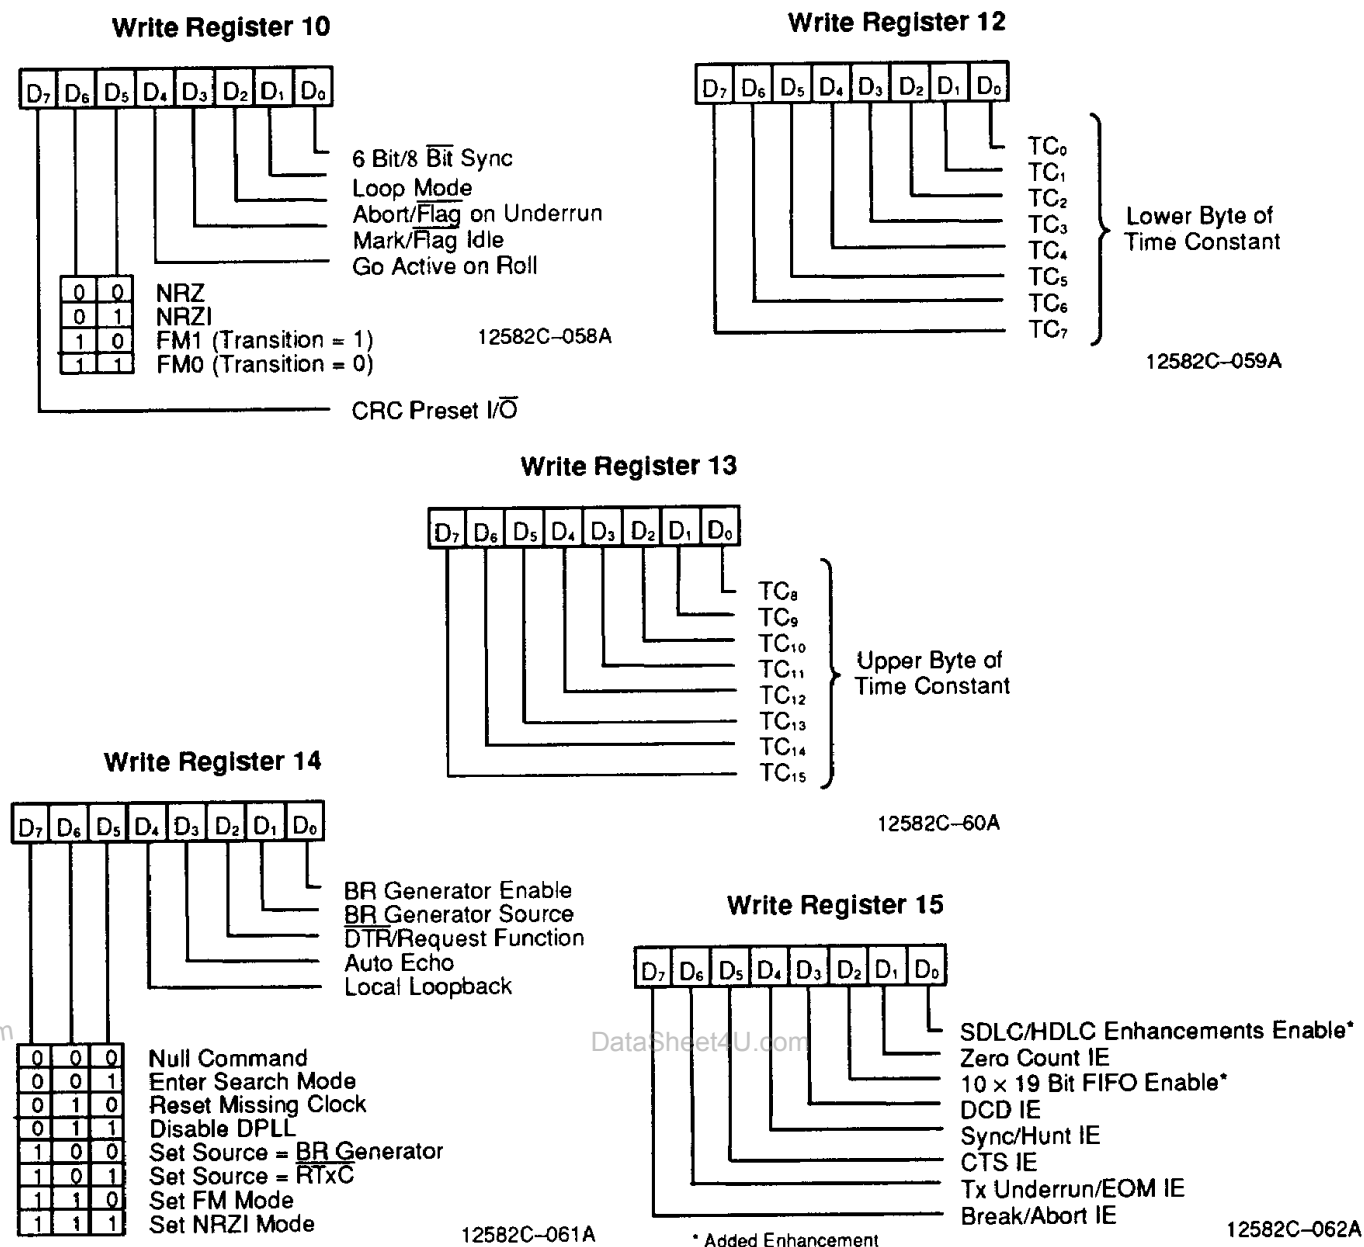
Write Register 10

| $D_7$ | $D_6$ | $D_5$ | $D_4$ | $D_3$ | $D_2$ | $D_1$ | $D_0$ |
|---|---|---|---|---|---|---|---|

6 Bit/8 $\overline{\text{Bit}}$ Sync
Loop Mode
Abort/$\overline{\text{Flag}}$ on Underrun
Mark/$\overline{\text{Flag}}$ Idle
Go Active on Poll

| | | |
|---|---|---|
| 0 | 0 | NRZ |
| 0 | 1 | NRZI |
| 1 | 0 | FM1 (Transition = 1) |
| 1 | 1 | FM0 (Transition = 0) |

12582C–058A

CRC Preset I/$\overline{\text{O}}$

Write Register 12

| $D_7$ | $D_6$ | $D_5$ | $D_4$ | $D_3$ | $D_2$ | $D_1$ | $D_0$ |
|---|---|---|---|---|---|---|---|

$TC_0$
$TC_1$
$TC_2$
$TC_3$
$TC_4$
$TC_5$
$TC_6$
$TC_7$

Lower Byte of Time Constant

12582C–059A

Write Register 13

| $D_7$ | $D_6$ | $D_5$ | $D_4$ | $D_3$ | $D_2$ | $D_1$ | $D_0$ |
|---|---|---|---|---|---|---|---|

$TC_8$
$TC_9$
$TC_{10}$
$TC_{11}$
$TC_{12}$
$TC_{13}$
$TC_{14}$
$TC_{15}$

Upper Byte of Time Constant

12582C–60A

Write Register 14

| $D_7$ | $D_6$ | $D_5$ | $D_4$ | $D_3$ | $D_2$ | $D_1$ | $D_0$ |
|---|---|---|---|---|---|---|---|

BR Generator Enable
$\overline{\text{BR}}$ Generator Source
$\overline{\text{DTR}}$/Request Function
Auto Echo
Local Loopback

| | | | |
|---|---|---|---|
| 0 | 0 | 0 | Null Command |
| 0 | 0 | 1 | Enter Search Mode |
| 0 | 1 | 0 | Reset Missing Clock |
| 0 | 1 | 1 | Disable DPLL |
| 1 | 0 | 0 | Set Source = $\overline{\text{BR}}$ Generator |
| 1 | 0 | 1 | Set Source = $\overline{\text{RTxC}}$ |
| 1 | 1 | 0 | Set FM Mode |
| 1 | 1 | 1 | Set NRZI Mode |

12582C–061A

DataSheet4U.com

Write Register 15

| $D_7$ | $D_6$ | $D_5$ | $D_4$ | $D_3$ | $D_2$ | $D_1$ | $D_0$ |
|---|---|---|---|---|---|---|---|

SDLC/HDLC Enhancements Enable*
Zero Count IE
10 × 19 Bit FIFO Enable*
DCD IE
Sync/Hunt IE
CTS IE
Tx Underrun/EOM IE
Break/Abort IE

* Added Enhancement

12582C–062A